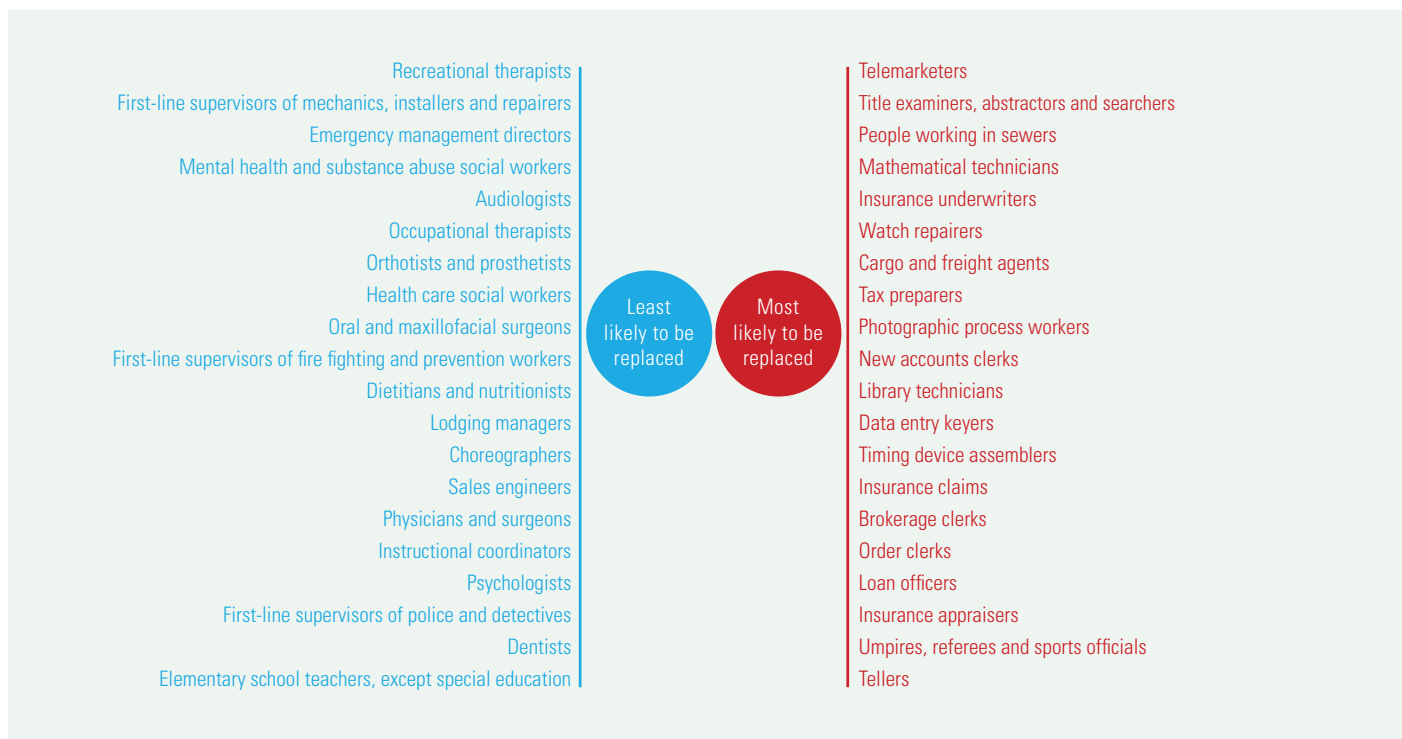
Recreational therapists
First-line supervisors of mechanics, installers and repairers
Emergency management directors
Mental health and substance abuse social workers
Audiologists
Occupational therapists
Orthotists and prosthetists
Health care social workers
Oral and maxillofacial surgeons
First-line supervisors of fire fighting and prevention workers
Dietitians and nutritionists
Lodging managers
Choreographers
Sales engineers
Physicians and surgeons
Instructional coordinators
Psychologists
First-line supervisors of police and detectives
Dentists
Elementary school teachers, except special education

Least likely to be replaced

Most likely to be replaced

Telemarketers
Title examiners, abstractors and searchers
People working in sewers
Mathematical technicians
Insurance underwriters
Watch repairers
Cargo and freight agents
Tax preparers
Photographic process workers
New accounts clerks
Library technicians
Data entry keyers
Timing device assemblers
Insurance claims
Brokerage clerks
Order clerks
Loan officers
Insurance appraisers
Umpires, referees and sports officials
Tellers